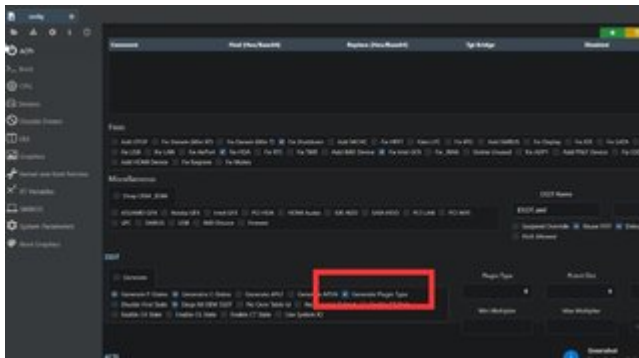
config

ACPI
Boot
CPU
Devices
Disable Drivers
GUI
Graphics
Kernel and Kext Patches
RT Variables
SMBIOS
System Parameters
Boot Graphics

Comment | Find (Hex/Base64) | Replace (Hex/Base64) | Tgt Bridge | Disabled

Fixes

Miscellaneous

Drop OEM_DSM

DSDT Name
DSDT.aml

Suspend Override
Reuse FFFF
Rtc8 Allowed

SSDT

Generate

Generate P States
Generate C States
Generate APSN
Generate APLF
Generate Plugin Type

Plugin Type

Min Multiplier
Max Multiplier

Enable C6
Enable C4
Enable C2
Use System IO

Generated